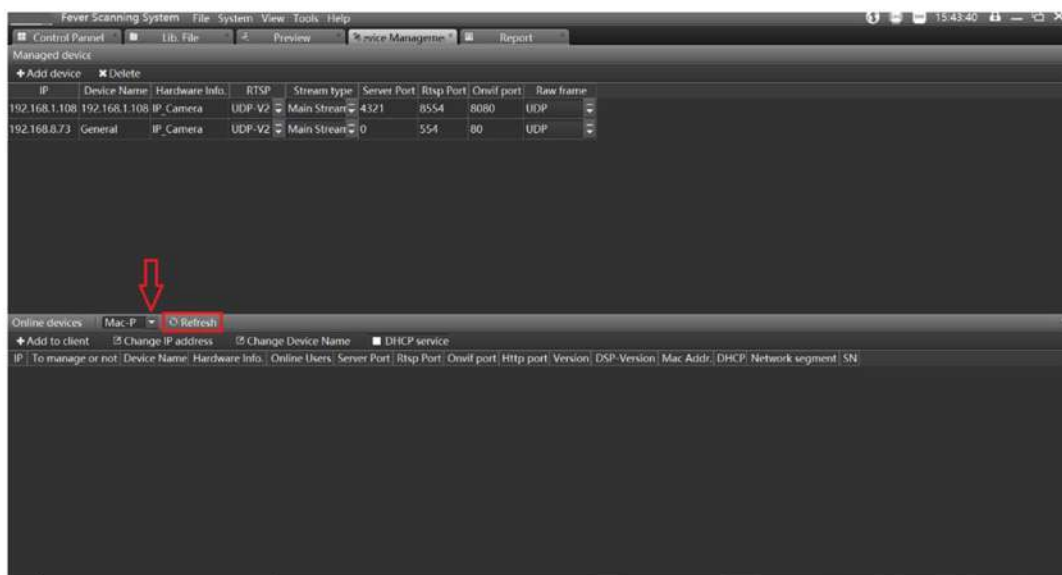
Fever Scanning System File System View Tools Help

15:43:40

Control Pannel | Lib. File | Preview | Device Manageme | Report

Managed device

+ Add device ✖ Delete

| IP | Device Name | Hardware Info. | RTSP | Stream type | Server Port | Rtsp Port | Onvif port | Raw frame |
|---|---|---|---|---|---|---|---|---|
| 192.168.1.108 | 192.168.1.108 | IP_Camera | UDP-V2 | Main Stream | 4321 | 8554 | 8080 | UDP |
| 192.168.8.73 | General | IP_Camera | UDP-V2 | Main Stream | 0 | 554 | 80 | UDP |

Online devices Mac-P Refresh

+ Add to client Change IP address Change Device Name DHCP service

| IP | To manage or not | Device Name | Hardware Info. | Online Users | Server Port | Rtsp Port | Onvif port | Http port | Version | DSP-Version | Mac Addr. | DHCP | Network segment | SN |
|---|---|---|---|---|---|---|---|---|---|---|---|---|---|---|